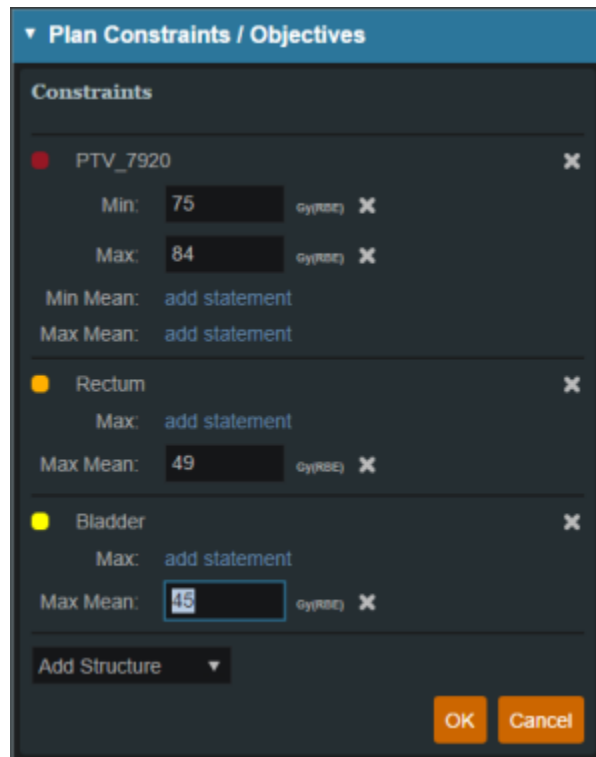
▾ Plan Constraints / Objectives

Constraints

PTV_7920 ✖

Min: 75 Gy(RBE) ✖

Max: 84 Gy(RBE) ✖

Min Mean: add statement

Max Mean: add statement

Rectum ✖

Max: add statement

Max Mean: 49 Gy(RBE) ✖

Bladder ✖

Max: add statement

Max Mean: 45 Gy(RBE) ✖

Add Structure ▾

OK Cancel